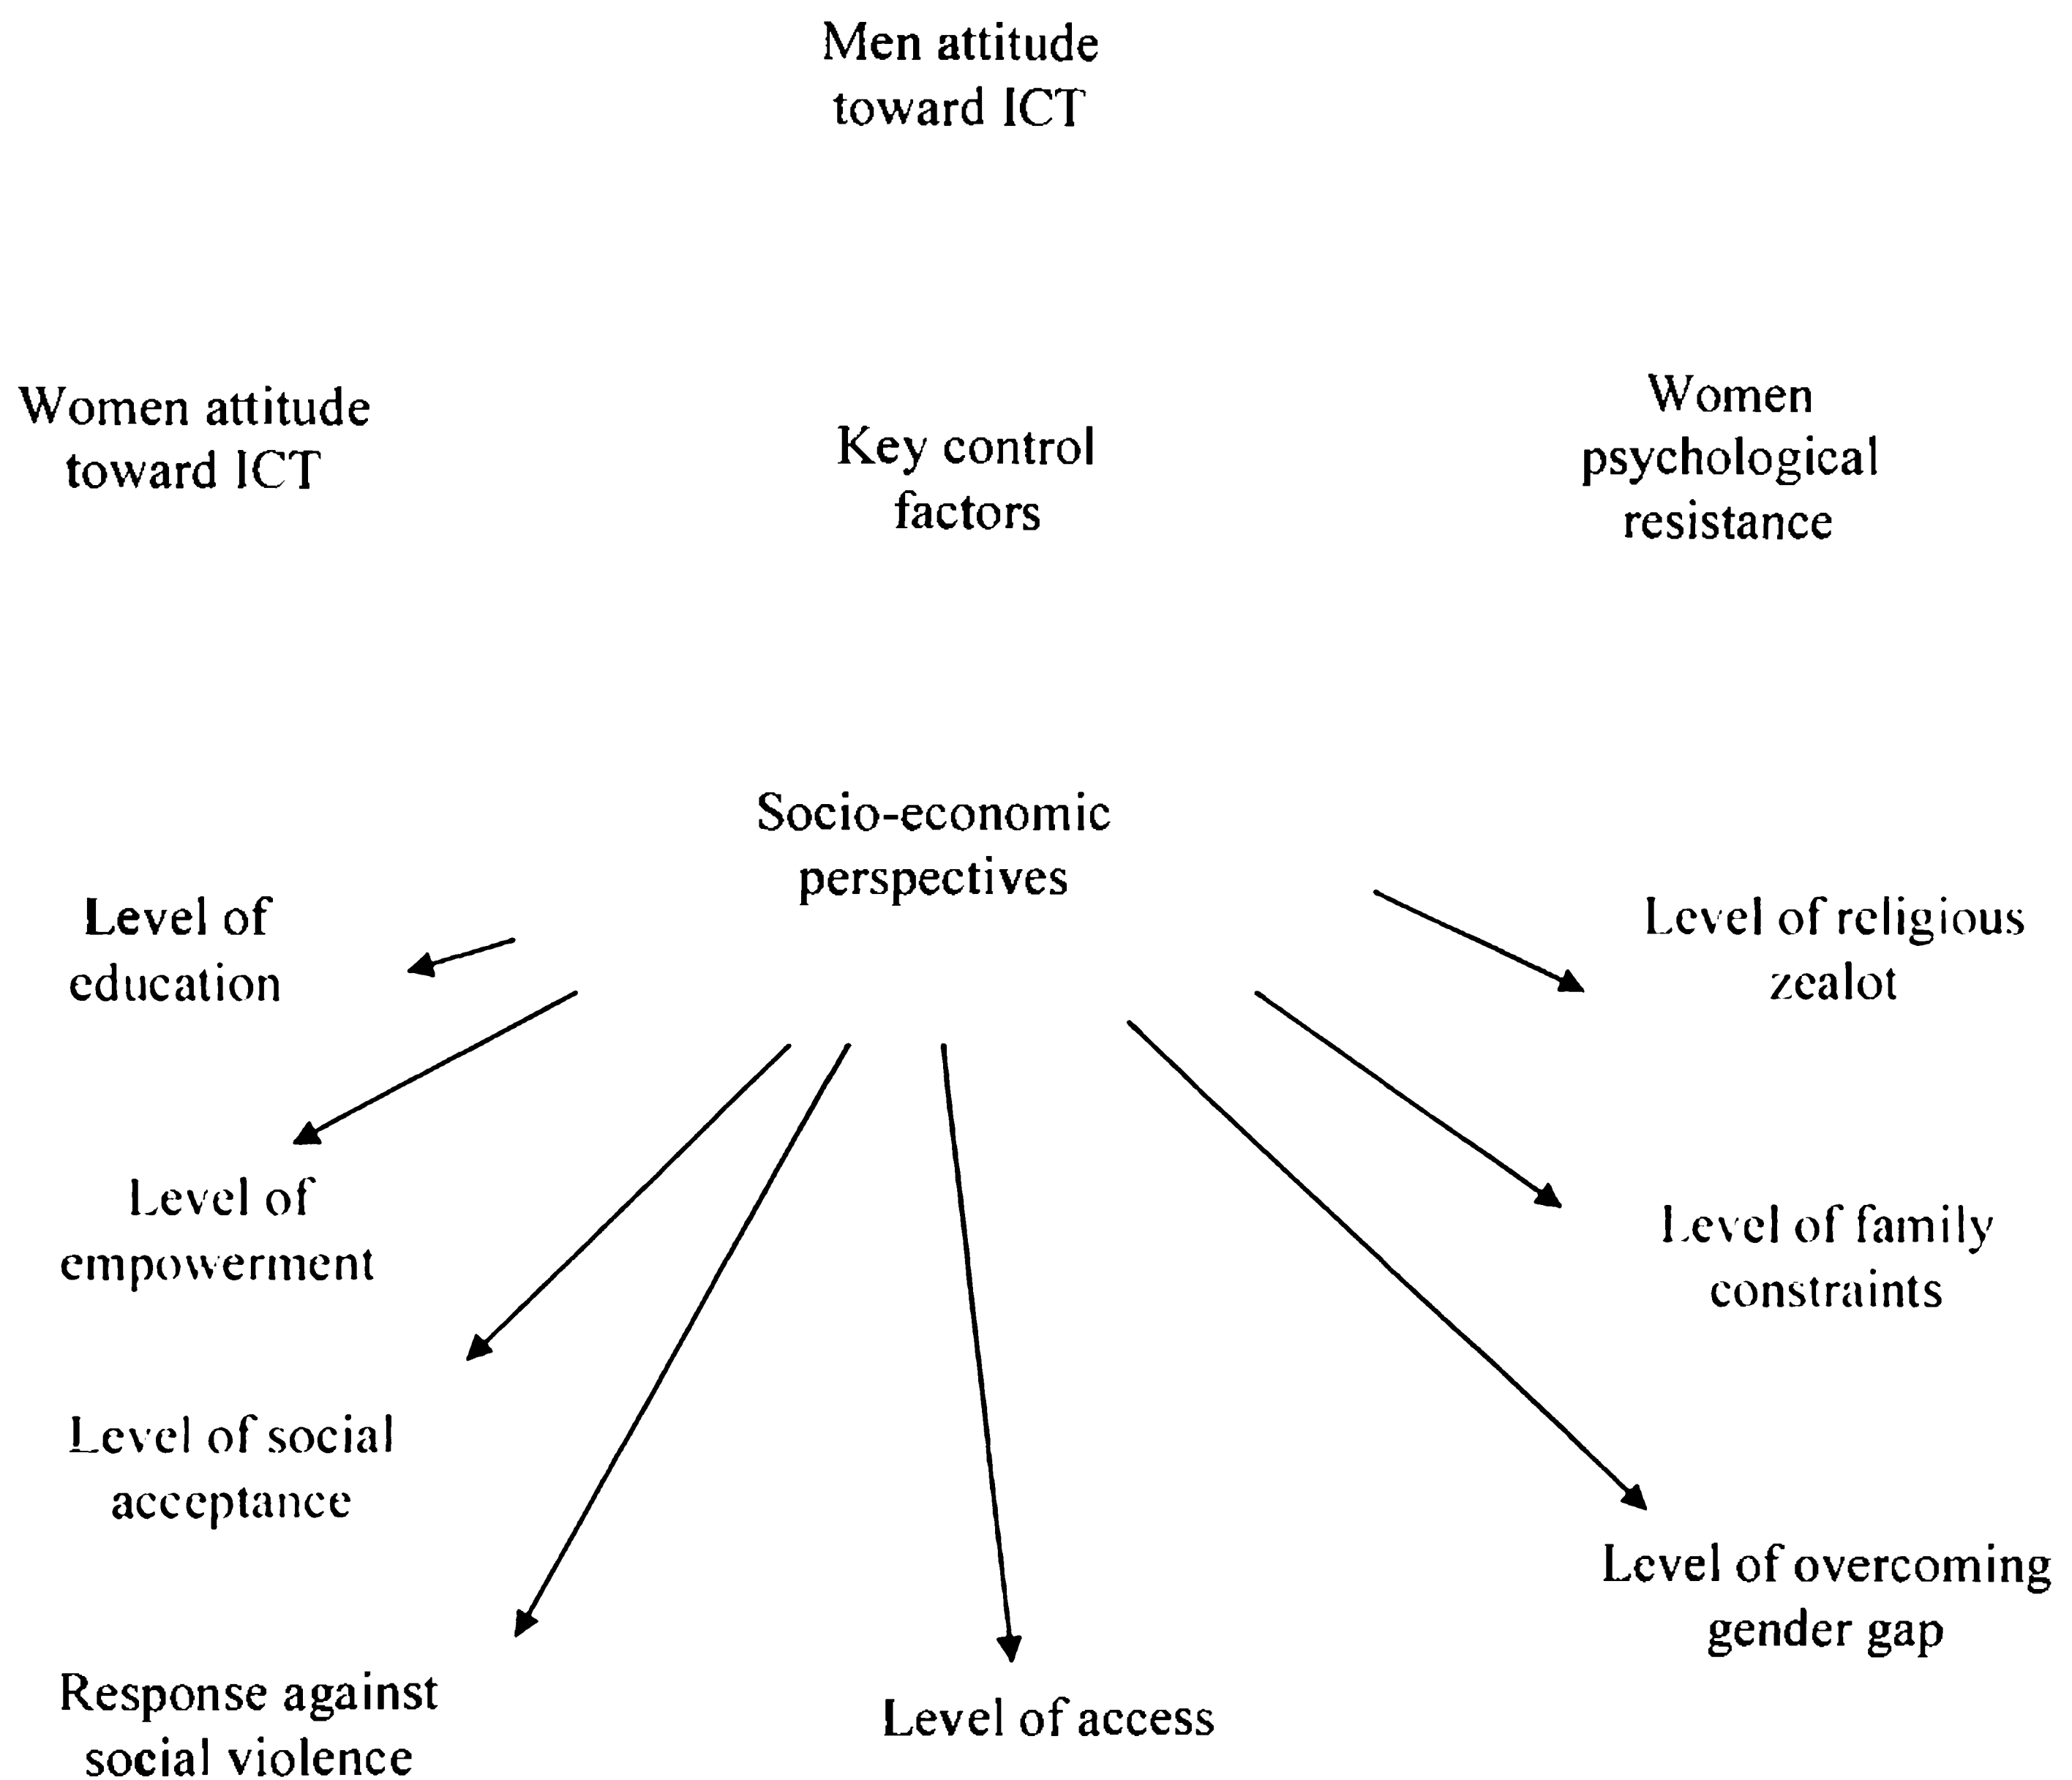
Men attitude toward ICT

Women attitude toward ICT

Key control factors

Women psychological resistance

Socio-economic perspectives

Level of education

Level of religious zealot

Level of empowerment

Level of family constraints

Level of social acceptance

Level of overcoming gender gap

Response against social violence

Level of access